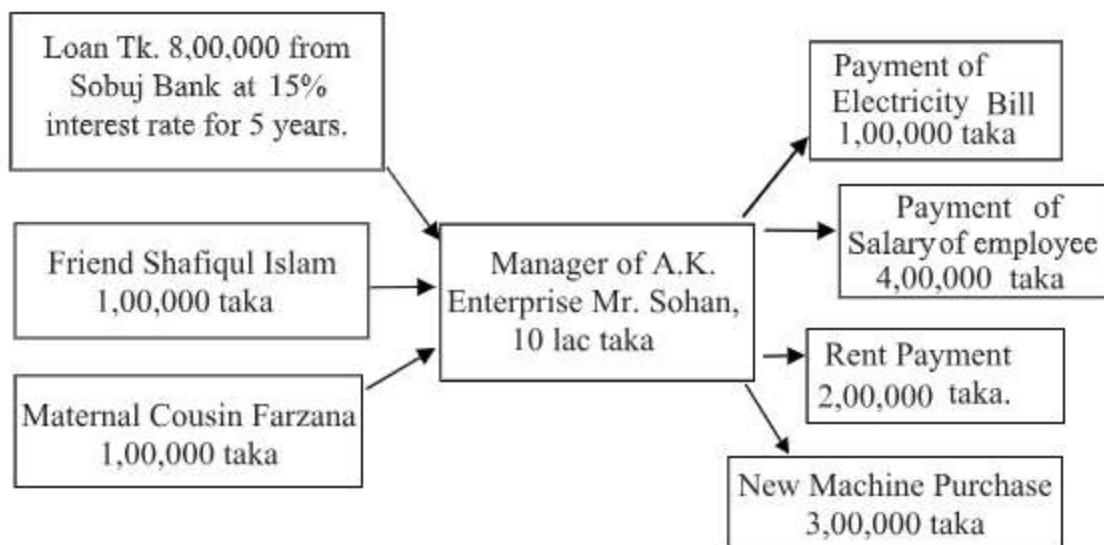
Loan Tk. 8,00,000 from Sobuj Bank at 15% interest rate for 5 years.

Friend Shafiqul Islam 1,00,000 taka

Maternal Cousin Farzana 1,00,000 taka

Manager of A.K. Enterprise Mr. Sohan, 10 lac taka

Payment of Electricity Bill 1,00,000 taka

Payment of Salary of employee 4,00,000 taka

Rent Payment 2,00,000 taka.

New Machine Purchase 3,00,000 taka